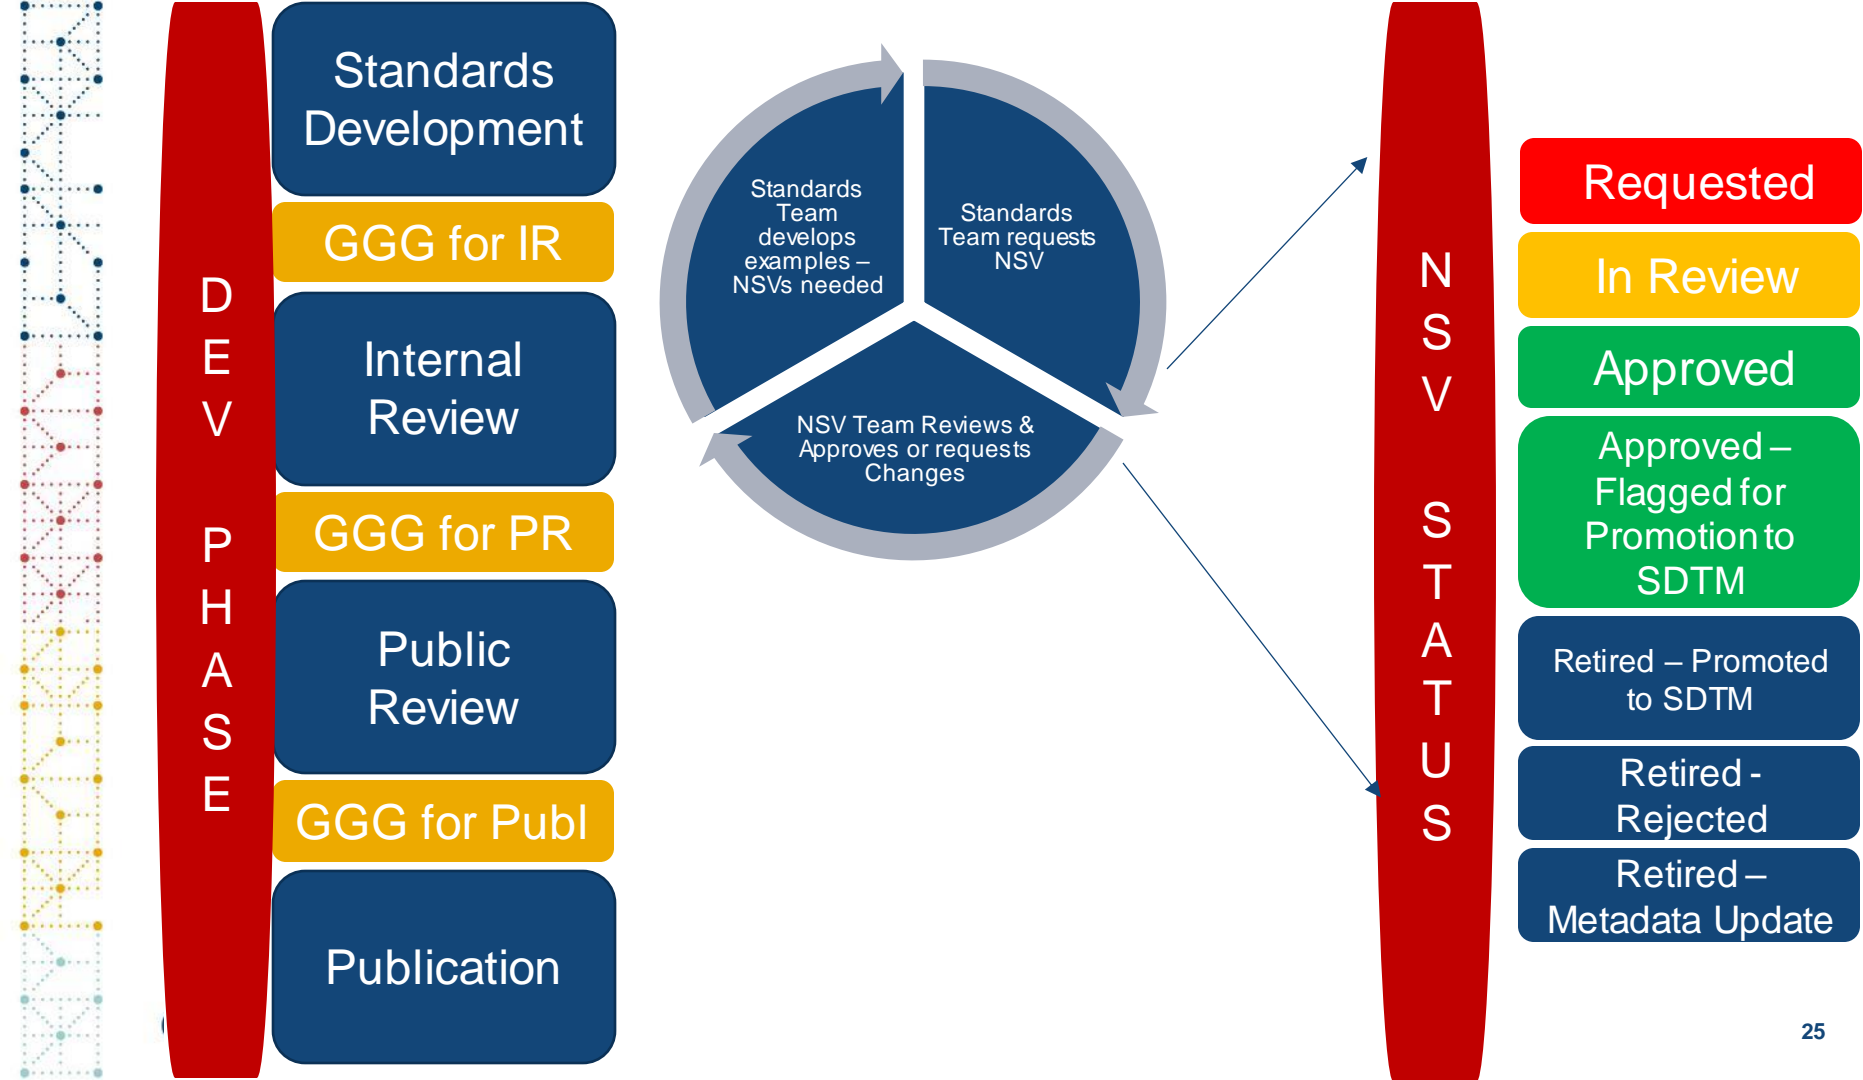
DEV PHASE

Standards Development

GGG for IR

Internal Review

GGG for PR

Public Review

GGG for Publ

Publication

Standards Team develops examples – NSVs needed

Standards Team requests NSV

NSV Team Reviews & Approves or requests Changes

NSV STATUS

Requested

In Review

Approved

Approved – Flagged for Promotion to SDTM

Retired – Promoted to SDTM

Retired - Rejected

Retired – Metadata Update

25